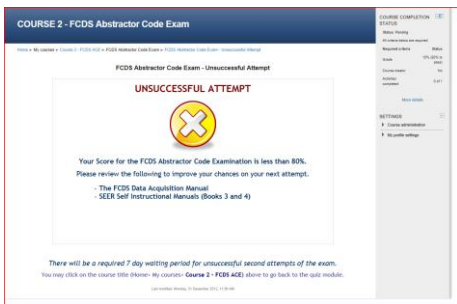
COURSE 2 - FCDS Abstractor Code Exam

Home ► My courses ► Course 2 - FCDS ACE ► FCDS Abstractor Code Exam ► FCDS Abstractor Code Exam - Unsuccessful Attempt

FCDS Abstractor Code Exam - Unsuccessful Attempt

UNSUCCESSFUL ATTEMPT

Your Score for the FCDS Abstractor Code Examination is less than 80%.

Please review the following to improve your chances on your next attempt.

- The FCDS Data Acquisition Manual
- SEER Self Instructional Manuals (Books 3 and 4)

There will be a required 7 day waiting period for unsuccessful second attempts of the exam.

You may click on the course title (Home› My courses› Course 2 - FCDS ACE) above to go back to the quiz module.

Last modified: Monday, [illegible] December 2011, 11:00 AM

COURSE COMPLETION STATUS

Status: Pending

All criteria below are required

Required criteria | Status

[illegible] | 10% (80% to pass)

Course reader | No

Activity completion | 0 of 1

More details

SETTINGS

► Course administration

► My profile settings